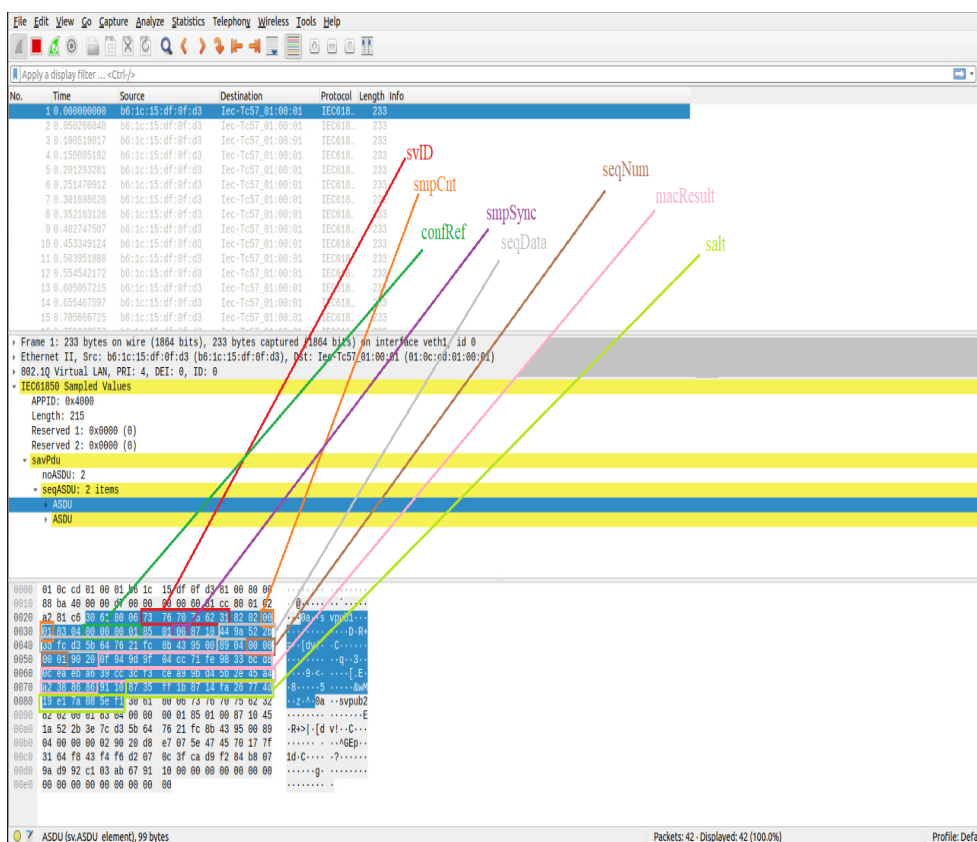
File Edit View Go Capture Analyze Statistics Telephony Wireless Tools Help

Apply a display filter ... <Ctrl-/>

| No. | Time | Source | Destination | Protocol | Length | Info |
|---|---|---|---|---|---|---|
| 1 | 0.000000000 | b6:1c:15:df:0f:d3 | Iec-Tc57_01:00:01 | IEC618… | 233 | |
| 2 | 0.050206048 | b6:1c:15:df:0f:d3 | Iec-Tc57_01:00:01 | IEC618… | 233 | |
| 3 | 0.100519017 | b6:1c:15:df:0f:d3 | Iec-Tc57_01:00:01 | IEC618… | 233 | |
| 4 | 0.150805192 | b6:1c:15:df:0f:d3 | Iec-Tc57_01:00:01 | IEC618… | 233 | |
| 5 | 0.201293281 | b6:1c:15:df:0f:d3 | Iec-Tc57_01:00:01 | IEC618… | 233 | |
| 6 | 0.251470912 | b6:1c:15:df:0f:d3 | Iec-Tc57_01:00:01 | IEC618… | 233 | |
| 7 | 0.301698626 | b6:1c:15:df:0f:d3 | Iec-Tc57_01:00:01 | IEC618… | 233 | |
| 8 | 0.352163126 | b6:1c:15:df:0f:d3 | Iec-Tc57_01:00:01 | IEC618… | 233 | |
| 9 | 0.402747507 | b6:1c:15:df:0f:d3 | Iec-Tc57_01:00:01 | IEC618… | 233 | |
| 10 | 0.453349124 | b6:1c:15:df:0f:d3 | Iec-Tc57_01:00:01 | IEC618… | 233 | |
| 11 | 0.503951880 | b6:1c:15:df:0f:d3 | Iec-Tc57_01:00:01 | IEC618… | 233 | |
| 12 | 0.554542172 | b6:1c:15:df:0f:d3 | Iec-Tc57_01:00:01 | IEC618… | 233 | |
| 13 | 0.605057215 | b6:1c:15:df:0f:d3 | Iec-Tc57_01:00:01 | IEC618… | 233 | |
| 14 | 0.655467597 | b6:1c:15:df:0f:d3 | Iec-Tc57_01:00:01 | IEC618… | 233 | |
| 15 | 0.705666725 | b6:1c:15:df:0f:d3 | Iec-Tc57_01:00:01 | IEC618… | 233 | |

svID
smpCnt
seqNum
macResult
smpSync
confRef
seqData
salt

Frame 1: 233 bytes on wire (1864 bits), 233 bytes captured (1864 bits) on interface veth1, id 0
Ethernet II, Src: b6:1c:15:df:0f:d3 (b6:1c:15:df:0f:d3), Dst: Iec-Tc57_01:00:01 (01:0c:cd:01:00:01)
802.1Q Virtual LAN, PRI: 4, DEI: 0, ID: 0
IEC61850 Sampled Values
APPID: 0x4000
Length: 215
Reserved 1: 0x0000 (0)
Reserved 2: 0x0000 (0)
savPdu
noASDU: 2
seqASDU: 2 items
ASDU
ASDU

0000 01 0c cd 01 00 01 b6 1c 15 df 0f d3 81 00 80 00
0010 88 ba 40 00 00 d7 00 00 00 00 61 cc 80 01 02
0020 a2 81 c6 30 61 80 06 73 76 70 75 62 31 82 02 00
0030 01 83 04 00 00 00 01 85 01 00 87 10 44 9a 52 20
0040 30 fc d3 5b 64 76 21 fc 8b 43 95 00 89 04 00 00
0050 00 01 90 20 0f 94 9d 9f 04 cc 71 fe 98 33 bc 09
0060 0c ea e0 a6 39 cc 3c 13 ce a9 9d 04 5b 2e 45 a0
0070 a2 38 86 80 91 10 87 35 ff 1b 87 14 fa 26 77 40
0080 19 e1 7a 08 5e f1 30 61 80 06 73 76 70 75 62 32
0090 82 02 00 01 83 04 00 00 00 01 85 01 00 87 10 45
00a0 1a 52 2b 3e 7c d3 5b 64 76 21 fc 8b 43 95 00 89
00b0 04 00 00 00 02 90 20 d8 e7 07 5e 47 45 70 17 7f
00c0 31 64 f8 43 f4 f6 d2 07 0c 3f ca d9 f2 84 b8 07
00d0 9a d9 92 c1 03 ab 67 91 10 00 00 00 00 00 00 00
00e0 00 00 00 00 00 00 00 00 00

ASDU (sv.ASDU element), 99 bytes
Packets: 42 · Displayed: 42 (100.0%)
Profile: Defa